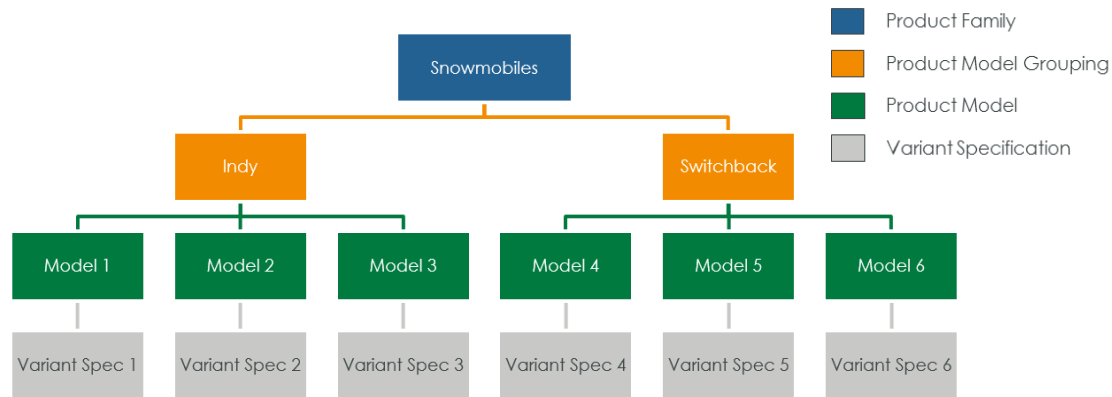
Product Family
Product Model Grouping
Product Model
Variant Specification

Snowmobiles

Indy

Switchback

Model 1
Model 2
Model 3
Model 4
Model 5
Model 6

Variant Spec 1
Variant Spec 2
Variant Spec 3
Variant Spec 4
Variant Spec 5
Variant Spec 6